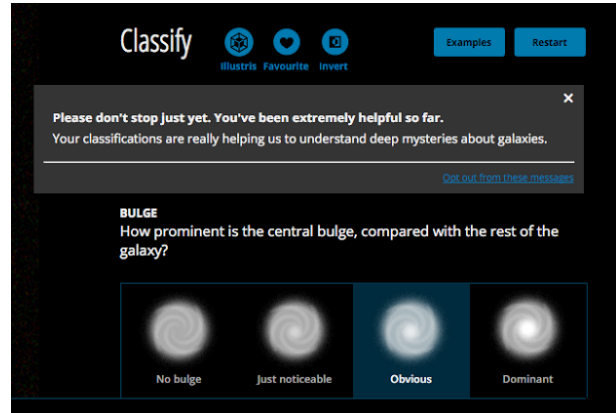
Classify

Illustris Favourite Invert

Examples Restart

×

Please don't stop just yet. You've been extremely helpful so far.

Your classifications are really helping us to understand deep mysteries about galaxies.

Opt out from these messages

BULGE

How prominent is the central bulge, compared with the rest of the galaxy?

No bulge

Just noticeable

Obvious

Dominant